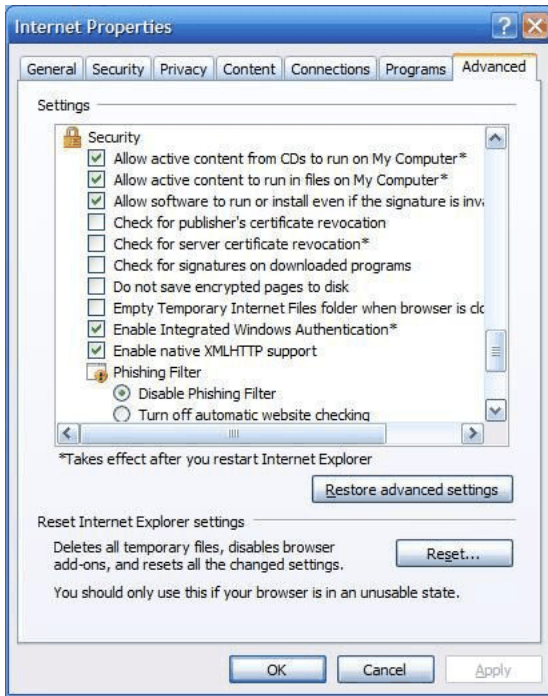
Internet Properties

?

General | Security | Privacy | Content | Connections | Programs | Advanced

Settings

Security
Allow active content from CDs to run on My Computer*
Allow active content to run in files on My Computer*
Allow software to run or install even if the signature is inva
Check for publisher's certificate revocation
Check for server certificate revocation*
Check for signatures on downloaded programs
Do not save encrypted pages to disk
Empty Temporary Internet Files folder when browser is clc
Enable Integrated Windows Authentication*
Enable native XMLHTTP support
Phishing Filter
Disable Phishing Filter
Turn off automatic website checking

*Takes effect after you restart Internet Explorer

Restore advanced settings

Reset Internet Explorer settings

Deletes all temporary files, disables browser add-ons, and resets all the changed settings.

Reset...

You should only use this if your browser is in an unusable state.

OK | Cancel | Apply